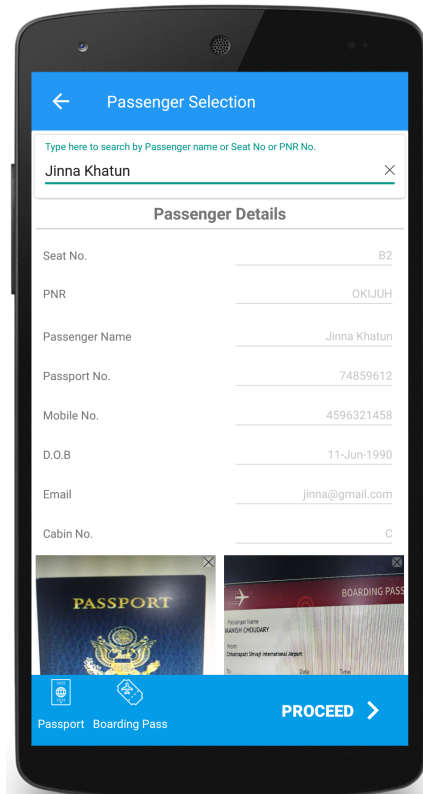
Passenger Selection

Type here to search by Passenger name or Seat No or PNR No.

Jinna Khatun

Passenger Details

Seat No. B2

PNR OKIJUH

Passenger Name Jinna Khatun

Passport No. 74859612

Mobile No. 4596321458

D.O.B 11-Jun-1990

Email jinna@gmail.com

Cabin No. C

PASSPORT

BOARDING PASS

Passenger Name
MANISH CHOUDARY

From
Chhatrapati Shivaji International Airport

To

Date Time

Passport Boarding Pass

PROCEED